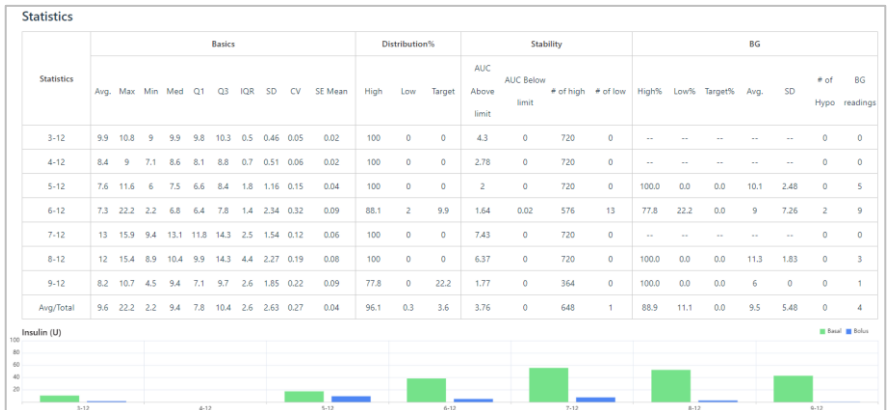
Statistics

| Statistics | Basics | | | | | | | | | | Distribution% | | | Stability | | | | BG | | | | | | |
|---|---|---|---|---|---|---|---|---|---|---|---|---|---|---|---|---|---|---|---|---|---|---|---|---|
| | Avg. | Max | Min | Med | Q1 | Q3 | IQR | SD | CV | SE Mean | High | Low | Target | AUC Above limit | AUC Below limit | # of high | # of low | High% | Low% | Target% | Avg. | SD | # of Hypo | BG readings |
| 3-12 | 9.9 | 10.8 | 9 | 9.9 | 9.8 | 10.3 | 0.5 | 0.46 | 0.05 | 0.02 | 100 | 0 | 0 | 4.3 | 0 | 720 | 0 | -- | -- | -- | -- | -- | 0 | 0 |
| 4-12 | 8.4 | 9 | 7.1 | 8.6 | 8.1 | 8.8 | 0.7 | 0.51 | 0.06 | 0.02 | 100 | 0 | 0 | 2.78 | 0 | 720 | 0 | -- | -- | -- | -- | -- | 0 | 0 |
| 5-12 | 7.6 | 11.6 | 6 | 7.5 | 6.6 | 8.4 | 1.8 | 1.16 | 0.15 | 0.04 | 100 | 0 | 0 | 2 | 0 | 720 | 0 | 100.0 | 0.0 | 0.0 | 10.1 | 2.48 | 0 | 5 |
| 6-12 | 7.3 | 22.2 | 2.2 | 6.8 | 6.4 | 7.8 | 1.4 | 2.34 | 0.32 | 0.09 | 88.1 | 2 | 9.9 | 1.64 | 0.02 | 576 | 13 | 77.8 | 22.2 | 0.0 | 9 | 7.26 | 2 | 9 |
| 7-12 | 13 | 15.9 | 9.4 | 13.1 | 11.8 | 14.3 | 2.5 | 1.54 | 0.12 | 0.06 | 100 | 0 | 0 | 7.43 | 0 | 720 | 0 | -- | -- | -- | -- | -- | 0 | 0 |
| 8-12 | 12 | 15.4 | 8.9 | 10.4 | 9.9 | 14.3 | 4.4 | 2.27 | 0.19 | 0.08 | 100 | 0 | 0 | 6.37 | 0 | 720 | 0 | 100.0 | 0.0 | 0.0 | 11.3 | 1.83 | 0 | 3 |
| 9-12 | 8.2 | 10.7 | 4.5 | 9.4 | 7.1 | 9.7 | 2.6 | 1.85 | 0.22 | 0.09 | 77.8 | 0 | 22.2 | 1.77 | 0 | 364 | 0 | 100.0 | 0.0 | 0.0 | 6 | 0 | 0 | 1 |
| Avg/Total | 9.6 | 22.2 | 2.2 | 9.4 | 7.8 | 10.4 | 2.6 | 2.63 | 0.27 | 0.04 | 96.1 | 0.3 | 3.6 | 3.76 | 0 | 648 | 1 | 88.9 | 11.1 | 0.0 | 9.5 | 5.48 | 0 | 4 |

Insulin (U)
Basal Bolus
100
80
60
40
20
0
3-12 4-12 5-12 6-12 7-12 8-12 9-12